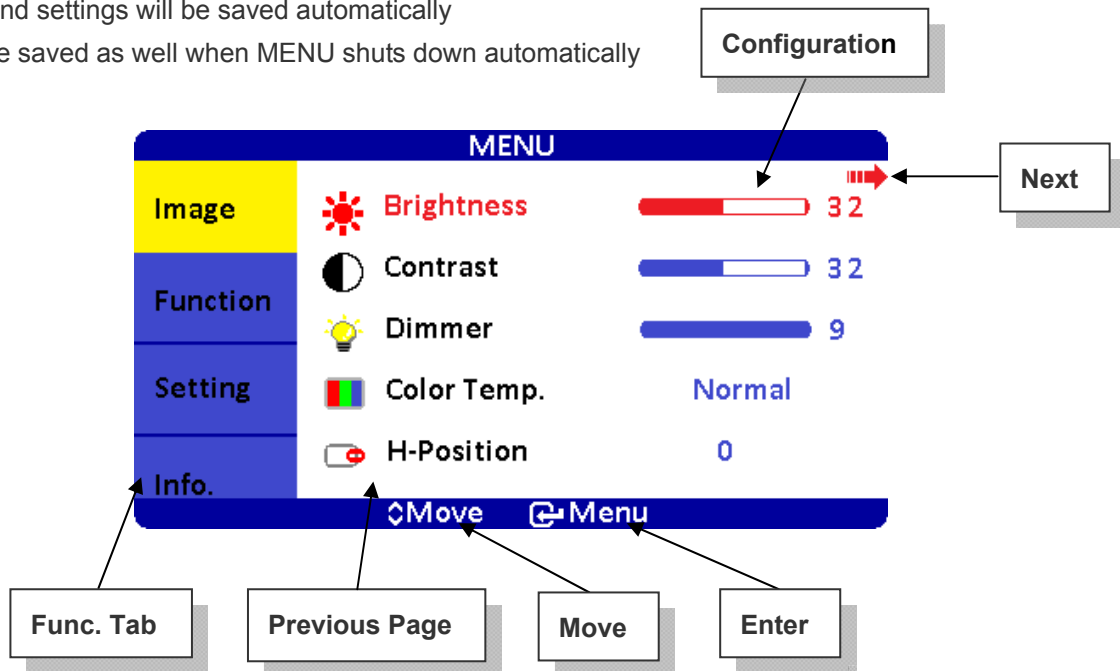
nd settings will be saved automatically
e saved as well when MENU shuts down automatically

Configuration

MENU

Next

Image
Function
Setting
Info.

Brightness 32
Contrast 32
Dimmer 9
Color Temp. Normal
H-Position 0

Move Menu

Func. Tab
Previous Page
Move
Enter